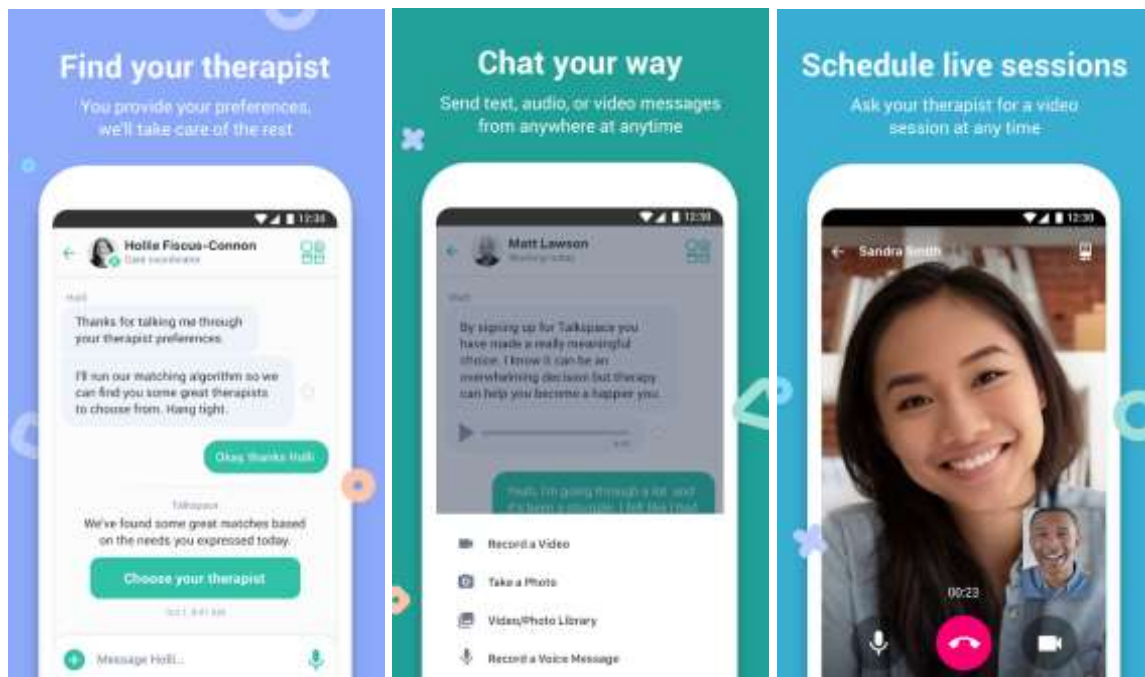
Find your therapist

You provide your preferences, we'll take care of the rest

12:30

Hollie Fiscus-Connon

Care coordinator

Holli

Thanks for talking me through your therapist preferences.

I'll run our matching algorithm so we can find you some great therapists to choose from. Hang tight.

Okay thanks Holli

Talkspace

We've found some great matches based on the needs you expressed today.

Choose your therapist

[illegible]

Message Holli...

Chat your way

Send text, audio, or video messages from anywhere at anytime

12:30

Matt Lawson

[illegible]

Matt

By signing up for Talkspace you have made a really meaningful choice. I know it can be an overwhelming decision but therapy can help you become a happier you.

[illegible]

Record a Video

Take a Photo

Video/Photo Library

Record a Voice Message

Schedule live sessions

Ask your therapist for a video session at any time

12:30

Sandra Smith

00:23